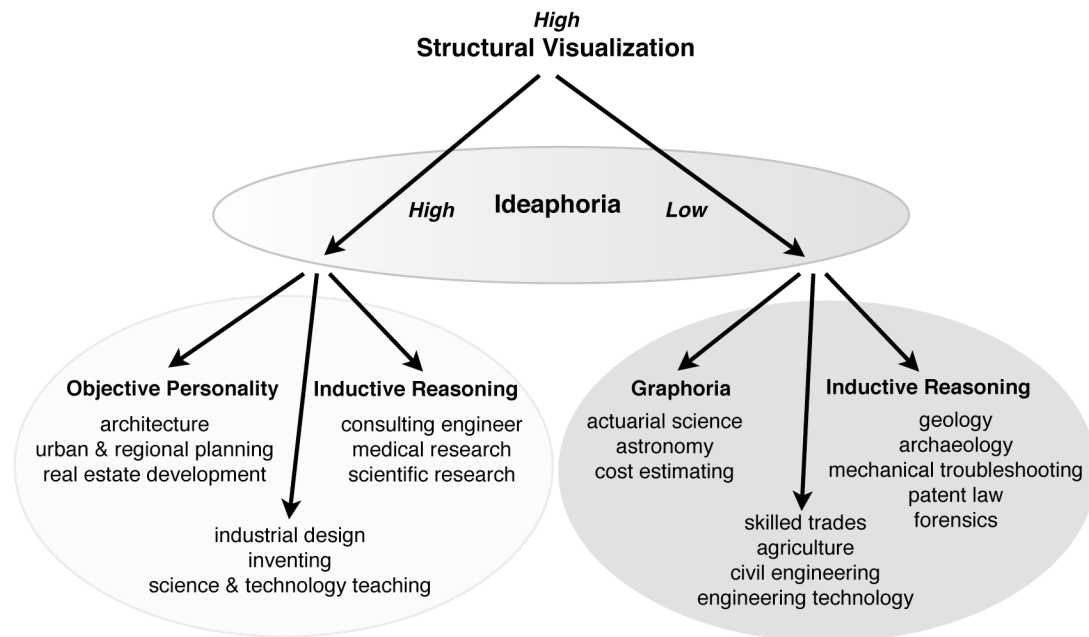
High
Structural Visualization

High
Ideaphoria
Low

Objective Personality
architecture
urban & regional planning
real estate development

Inductive Reasoning
consulting engineer
medical research
scientific research

industrial design
inventing
science & technology teaching

Graphoria
actuarial science
astronomy
cost estimating

Inductive Reasoning
geology
archaeology
mechanical troubleshooting
patent law
forensics

skilled trades
agriculture
civil engineering
engineering technology